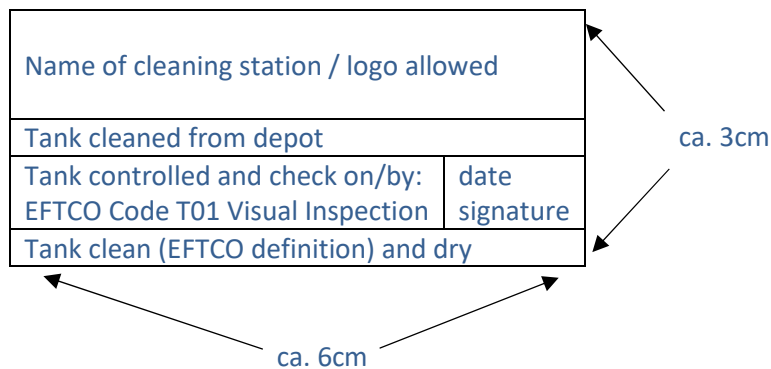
Name of cleaning station / logo allowed

Tank cleaned from depot

| Tank controlled and check on/by: EFTCO Code T01 Visual Inspection | date signature |
|---|---|

Tank clean (EFTCO definition) and dry

ca. 3cm

ca. 6cm